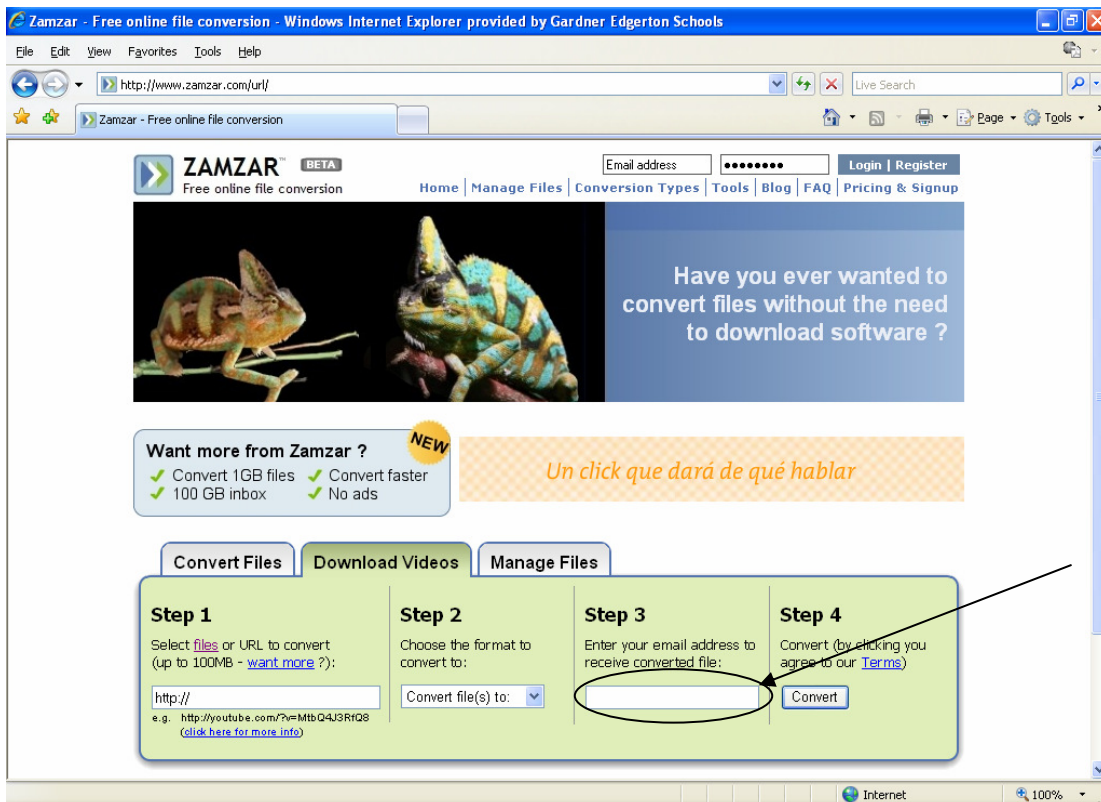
Zamzar - Free online file conversion - Windows Internet Explorer provided by Gardner Edgerton Schools

File Edit View Favorites Tools Help

http://www.zamzar.com/url/

Live Search

Zamzar - Free online file conversion

Page Tools

ZAMZAR™ BETA
Free online file conversion

Email address ••••••••• Login | Register

Home | Manage Files | Conversion Types | Tools | Blog | FAQ | Pricing & Signup

Have you ever wanted to convert files without the need to download software ?

Want more from Zamzar ? NEW
✔ Convert 1GB files ✔ Convert faster
✔ 100 GB inbox ✔ No ads

Un click que dará de qué hablar

Convert Files | Download Videos | Manage Files

Step 1
Select files or URL to convert (up to 100MB - want more ?):
http://
e.g. http://youtube.com/?v=MtbQ4J3RfQ8
(click here for more info)

Step 2
Choose the format to convert to:
Convert file(s) to:

Step 3
Enter your email address to receive converted file:

Step 4
Convert (by clicking you agree to our Terms)
Convert

Internet 100%